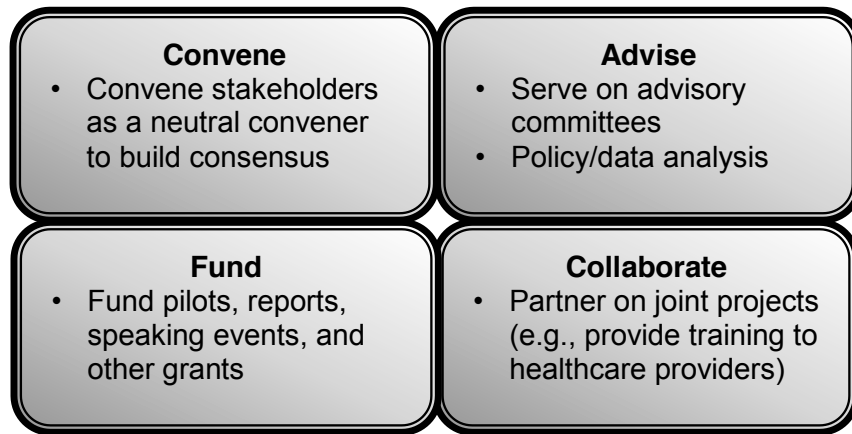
**Convene**
• Convene stakeholders as a neutral convener to build consensus

**Advise**
• Serve on advisory committees
• Policy/data analysis

**Fund**
• Fund pilots, reports, speaking events, and other grants

**Collaborate**
• Partner on joint projects (e.g., provide training to healthcare providers)